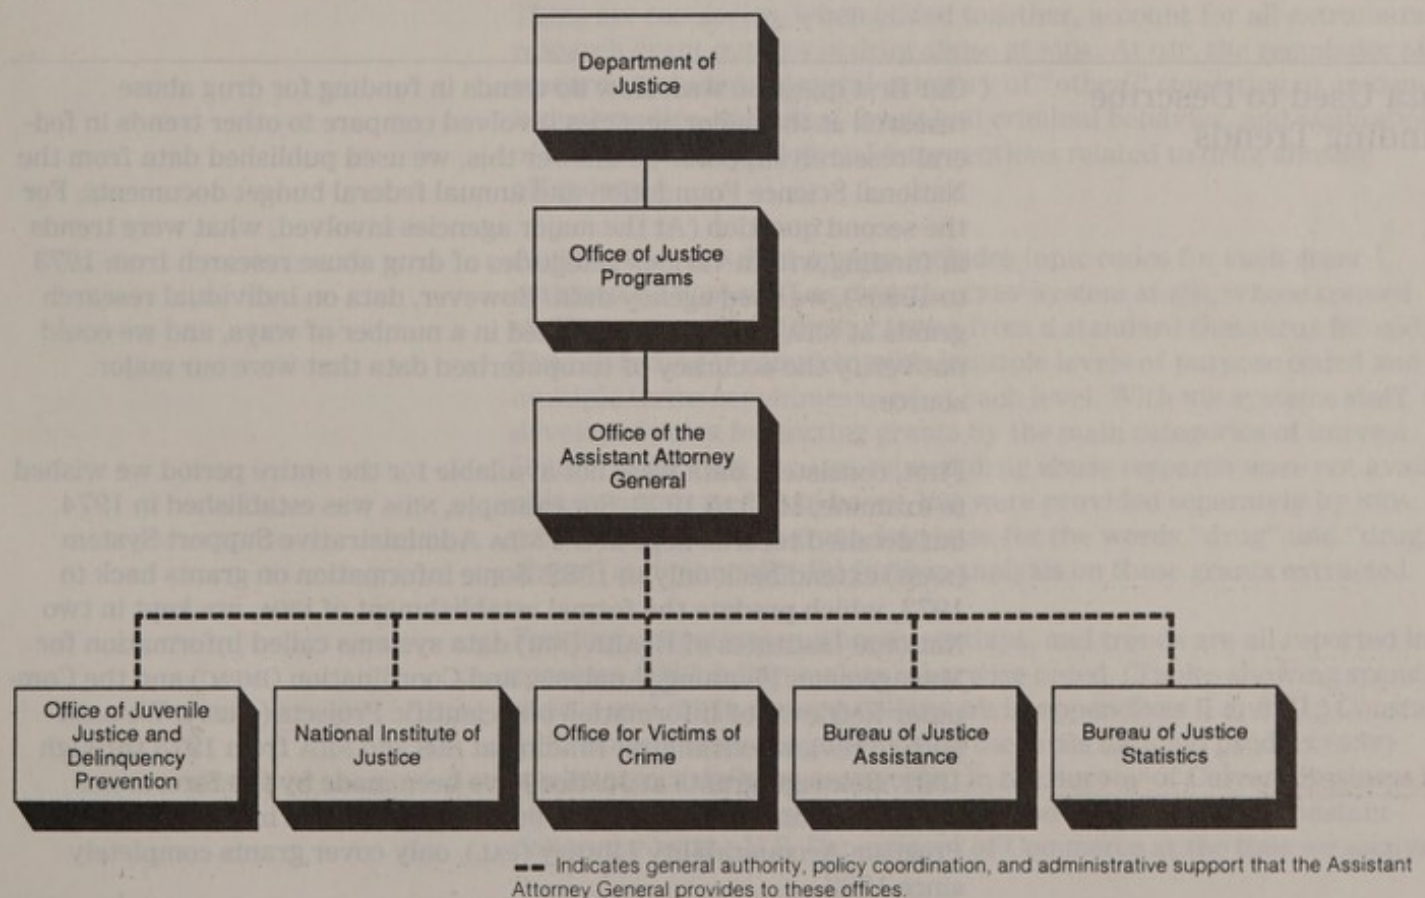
Department of Justice

Office of Justice Programs

Office of the Assistant Attorney General

Office of Juvenile Justice and Delinquency Prevention

National Institute of Justice

Office for Victims of Crime

Bureau of Justice Assistance

Bureau of Justice Statistics

Indicates general authority, policy coordination, and administrative support that the Assistant Attorney General provides to these offices.